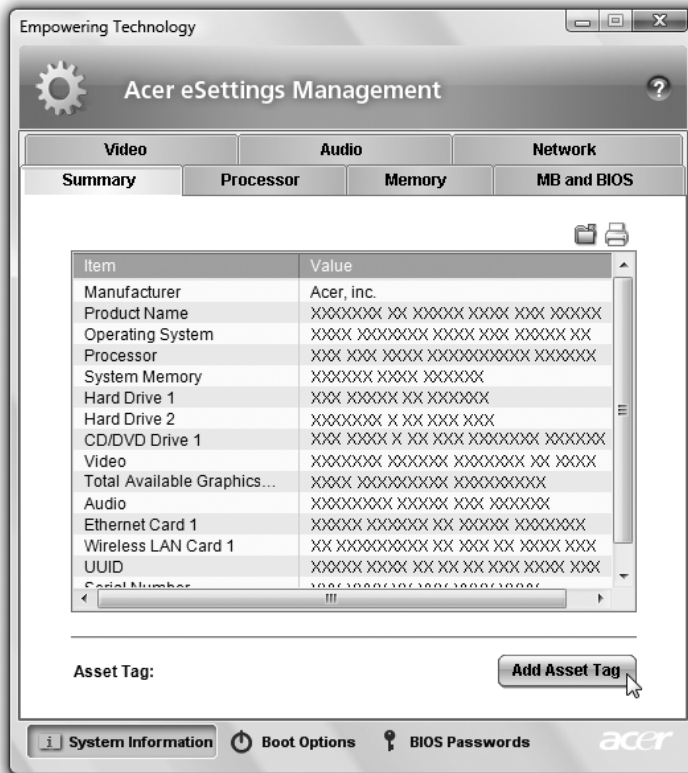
Empowering Technology

Acer eSettings Management

?

Video | Audio | Network
Summary | Processor | Memory | MB and BIOS

| Item | Value |
|---|---|
| Manufacturer | Acer, inc. |
| Product Name | XXXXXXX XX XXXXX XXXX XXX XXXXX |
| Operating System | XXXX XXXXXXX XXXX XXX XXXXX XX |
| Processor | XXX XXX XXXX XXXXXXXXXX XXXXXX |
| System Memory | XXXXXX XXXX XXXXXX |
| Hard Drive 1 | XXX XXXXX XX XXXXXX |
| Hard Drive 2 | XXXXXXX X XX XXX XXX |
| CD/DVD Drive 1 | XXX XXXX X XX XXX XXXXXXX XXXXXX |
| Video | XXXXXXX XXXXXX XXXXXXX XX XXXX |
| Total Available Graphics... | XXXX XXXXXXXXX XXXXXXXXX |
| Audio | XXXXXXXX XXXXX XXX XXXXXX |
| Ethernet Card 1 | XXXXX XXXXXX XX XXXXX XXXXXXX |
| Wireless LAN Card 1 | XX XXXXXXXXX XX XXX XX XXXX XXX |
| UUID | XXXXX XXXX XX XX XX XXX XXXX XXX |
| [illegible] | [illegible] |

Asset Tag:

Add Asset Tag

System Information
Boot Options
BIOS Passwords
acer